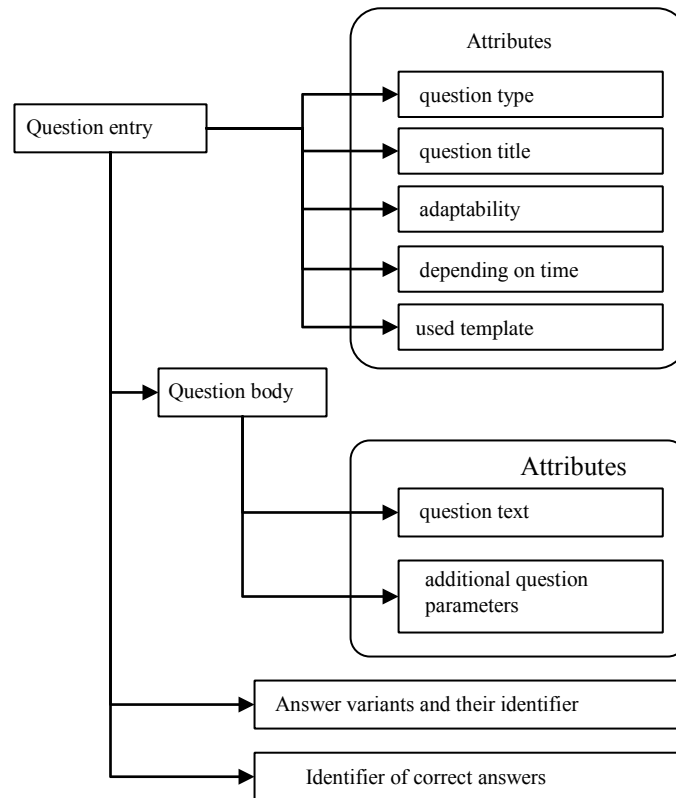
Attributes

Question entry

question type

question title

adaptability

depending on time

used template

Question body

Attributes

question text

additional question parameters

Answer variants and their identifier

Identifier of correct answers